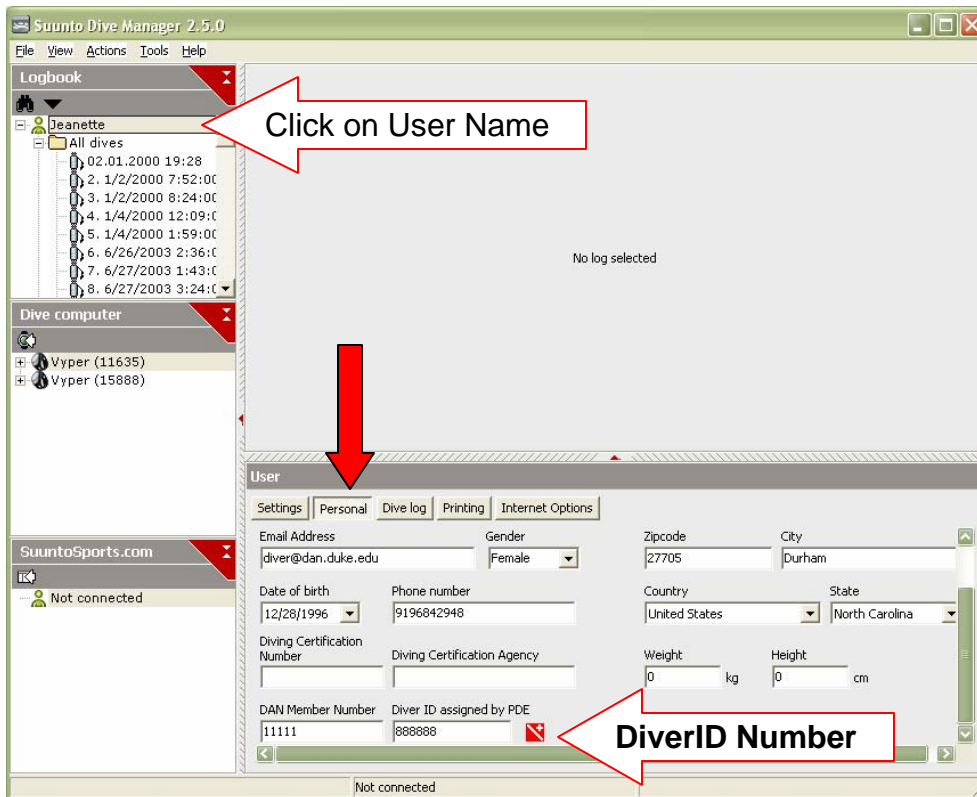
Suunto Dive Manager 2.5.0

File View Actions Tools Help

Logbook

Jeanette
All dives
02.01.2000 19:28
2. 1/2/2000 7:52:0
3. 1/2/2000 8:24:0
4. 1/4/2000 12:09:
5. 1/4/2000 1:59:0
6. 6/26/2003 2:36:
7. 6/27/2003 1:43:
8. 6/27/2003 3:24:

Click on User Name

No log selected

Dive computer

Vyper (11635)
Vyper (15888)

SuuntoSports.com

Not connected

User

Settings | Personal | Dive log | Printing | Internet Options

Email Address
diver@dan.duke.edu

Gender
Female

Zipcode
27705

City
Durham

Date of birth
12/28/1996

Phone number
9196842948

Country
United States

State
North Carolina

Diving Certification Number

Diving Certification Agency

Weight
0 kg

Height
0 cm

DAN Member Number
11111

Diver ID assigned by PDE
888888

DiverID Number

Not connected